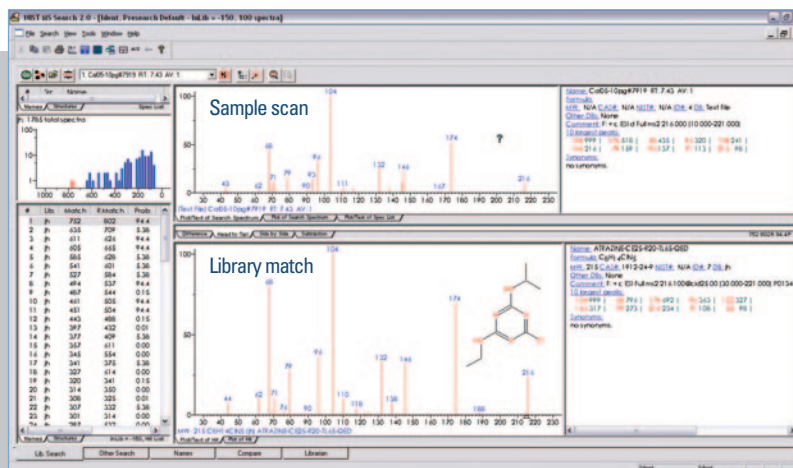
NIST MS Search 2.0 - [Ident. Presearch Default - InLib = -150, 100 spectra]

File Search View Tools Window Help

1. CaI05-10pg#7919 RT: 7.43 AV: 1

Sample scan

Library match

Name: CaI05-10pg#7919 RT: 7.43 AV: 1
Formula:
MW: N/A CAS#: N/A NIST#: N/A ID#: 4 DB: Text file
Other DBs: None
Comment:
10 largest peaks:
Synonyms:
no synonyms.

Name: ATRAZINE-C12S-R20-TL65-Q6D
Formula: $C_8H_{14}ClN_5$
MW: 215 CAS#: 1912-24-9 NIST#: N/A ID#: 7 DB: jh
Other DBs: None
10 largest peaks:
Synonyms:
no synonyms.

| # | Lib. | Match | R.Match | Prob. |
|---|---|---|---|---|
| 1 | jh | 702 | 602 | 94.4 |
| 2 | jh | 635 | 709 | 5.36 |
| 3 | jh | 611 | 626 | 94.4 |
| 4 | jh | 605 | 665 | 94.4 |
| 5 | jh | 586 | 626 | 5.36 |
| 6 | jh | 541 | 601 | 5.36 |
| 7 | jh | 527 | 584 | 5.36 |
| 8 | jh | 494 | 537 | 94.4 |
| 9 | jh | 487 | 544 | 0.15 |
| 10 | jh | 461 | 505 | 94.4 |
| 11 | jh | 451 | 504 | 94.4 |
| 12 | jh | 443 | 486 | 0.15 |
| 13 | jh | 397 | 432 | 0.01 |
| 14 | jh | 377 | 409 | 5.36 |
| 15 | jh | 357 | 611 | 0.00 |
| 16 | jh | 345 | 554 | 0.00 |
| 17 | jh | 341 | 375 | 5.36 |
| 18 | jh | 327 | 614 | 0.00 |
| 19 | jh | 320 | 341 | 0.15 |
| 20 | jh | 314 | 350 | 0.00 |
| 21 | jh | 308 | 325 | 0.01 |
| 22 | jh | 307 | 332 | 5.36 |
| 23 | jh | 301 | 314 | 0.00 |

Names Structures

Lib. Search | Other Search | Names | Compare | Librarian